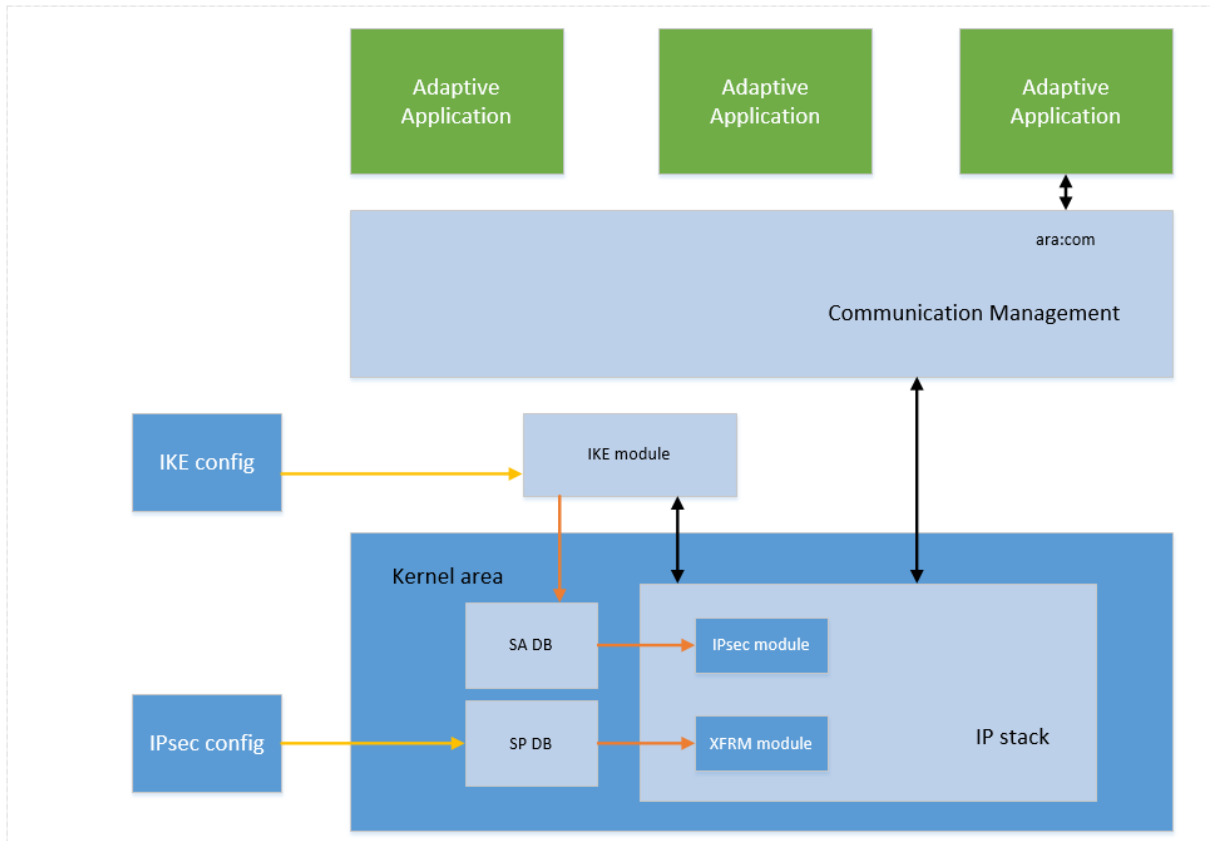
Adaptive Application

Adaptive Application

Adaptive Application

ara:com

Communication Management

IKE config

IKE module

Kernel area

SA DB

IPsec module

IPsec config

SP DB

XFRM module

IP stack